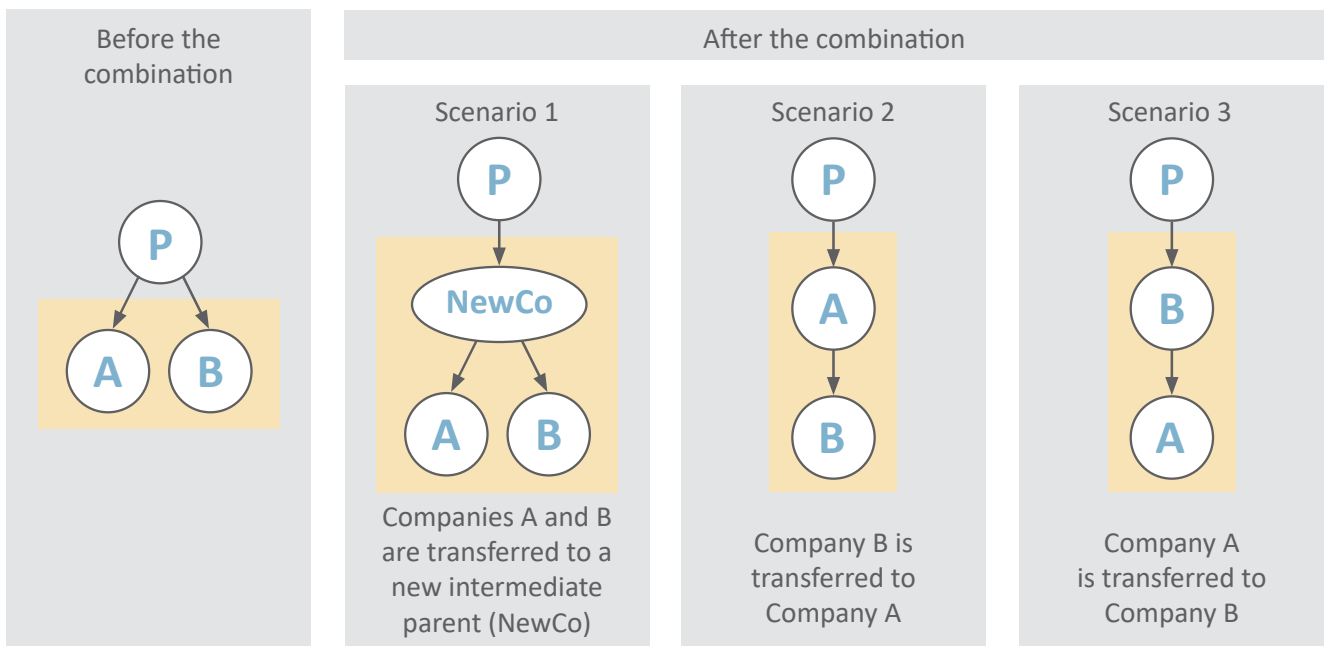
Before the combination

P

A B

After the combination

Scenario 1

P

NewCo

A B

Companies A and B are transferred to a new intermediate parent (NewCo)

Scenario 2

P

A

B

Company B is transferred to Company A

Scenario 3

P

B

A

Company A is transferred to Company B